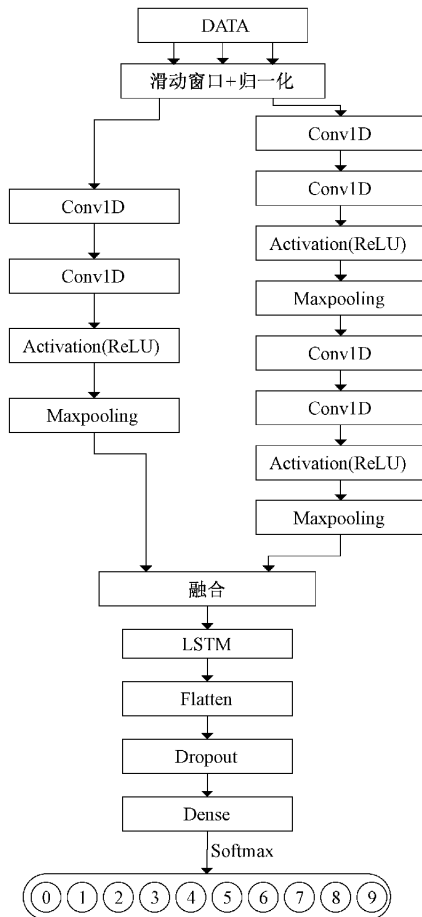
DATA

滑动窗口+归一化

Conv1D

Conv1D

Activation(ReLU)

Maxpooling

Conv1D

Conv1D

Activation(ReLU)

Maxpooling

Conv1D

Conv1D

Activation(ReLU)

Maxpooling

融合

LSTM

Flatten

Dropout

Dense

Softmax

0 1 2 3 4 5 6 7 8 9